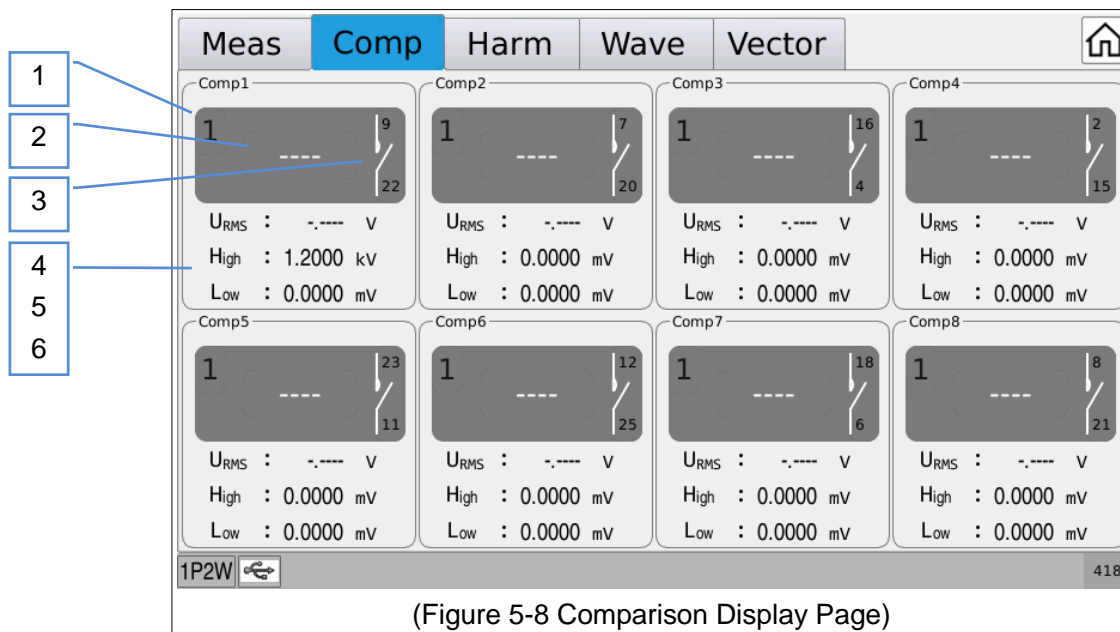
1
2
3
4
5
6

Meas | Comp | Harm | Wave | Vector

Comp1
1 ---- 9 22
$U_{RMS}$ : -.---- V
$H_{igh}$ : 1.2000 kV
$L_{ow}$ : 0.0000 mV

Comp2
1 ---- 7 20
$U_{RMS}$ : -.---- V
$H_{igh}$ : 0.0000 mV
$L_{ow}$ : 0.0000 mV

Comp3
1 ---- 16 4
$U_{RMS}$ : -.---- V
$H_{igh}$ : 0.0000 mV
$L_{ow}$ : 0.0000 mV

Comp4
1 ---- 2 15
$U_{RMS}$ : -.---- V
$H_{igh}$ : 0.0000 mV
$L_{ow}$ : 0.0000 mV

Comp5
1 ---- 23 11
$U_{RMS}$ : -.---- V
$H_{igh}$ : 0.0000 mV
$L_{ow}$ : 0.0000 mV

Comp6
1 ---- 12 25
$U_{RMS}$ : -.---- V
$H_{igh}$ : 0.0000 mV
$L_{ow}$ : 0.0000 mV

Comp7
1 ---- 18 6
$U_{RMS}$ : -.---- V
$H_{igh}$ : 0.0000 mV
$L_{ow}$ : 0.0000 mV

Comp8
1 ---- 8 21
$U_{RMS}$ : -.---- V
$H_{igh}$ : 0.0000 mV
$L_{ow}$ : 0.0000 mV

1P2W 418

(Figure 5-8 Comparison Display Page)